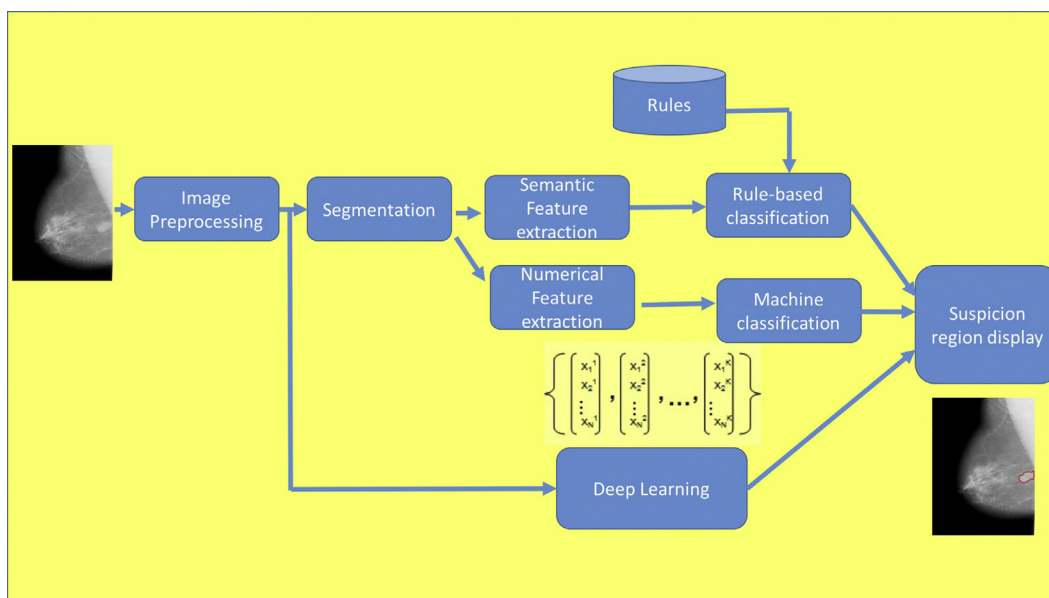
Rules

Image Preprocessing

Segmentation

Semantic Feature extraction

Rule-based classification

Numerical Feature extraction

Machine classification

Suspicion region display

$\left\{ \begin{bmatrix} x_1^1 \\ x_2^1 \\ \vdots \\ x_N^1 \end{bmatrix}, \begin{bmatrix} x_1^2 \\ x_2^2 \\ \vdots \\ x_N^2 \end{bmatrix}, \ldots, \begin{bmatrix} x_1^K \\ x_2^K \\ \vdots \\ x_N^K \end{bmatrix} \right\}$

Deep Learning